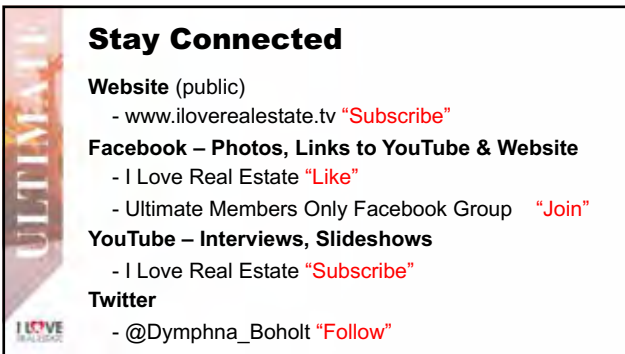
ULTIMATE

Stay Connected

Website (public)
- www.iloverealestate.tv "Subscribe"

Facebook – Photos, Links to YouTube & Website
- I Love Real Estate "Like"
- Ultimate Members Only Facebook Group "Join"

YouTube – Interviews, Slideshows
- I Love Real Estate "Subscribe"

Twitter
- @Dymphna_Boholt "Follow"

I LOVE
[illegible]